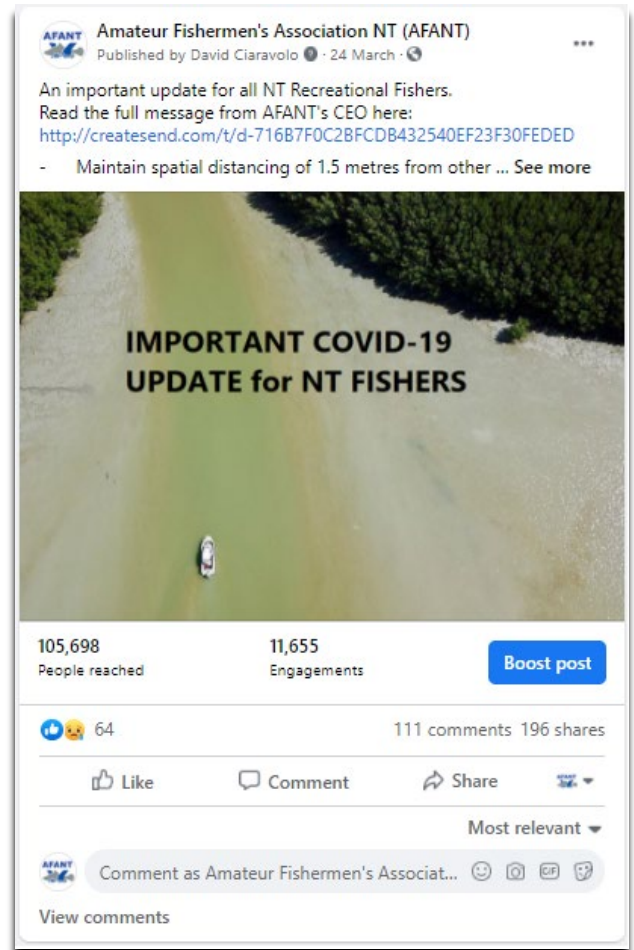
AFANT

Amateur Fishermen's Association NT (AFANT)
Published by David Ciaravolo · 24 March ·

...

An important update for all NT Recreational Fishers.
Read the full message from AFANT's CEO here:
http://createsend.com/t/d-716B7F0C2BFCDB432540EF23F30FEDED

- Maintain spatial distancing of 1.5 metres from other ... See more

IMPORTANT COVID-19 UPDATE for NT FISHERS

105,698
People reached

11,655
Engagements

Boost post

64

111 comments 196 shares

Like

Comment

Share

Most relevant

Comment as Amateur Fishermen's Associat...

View comments